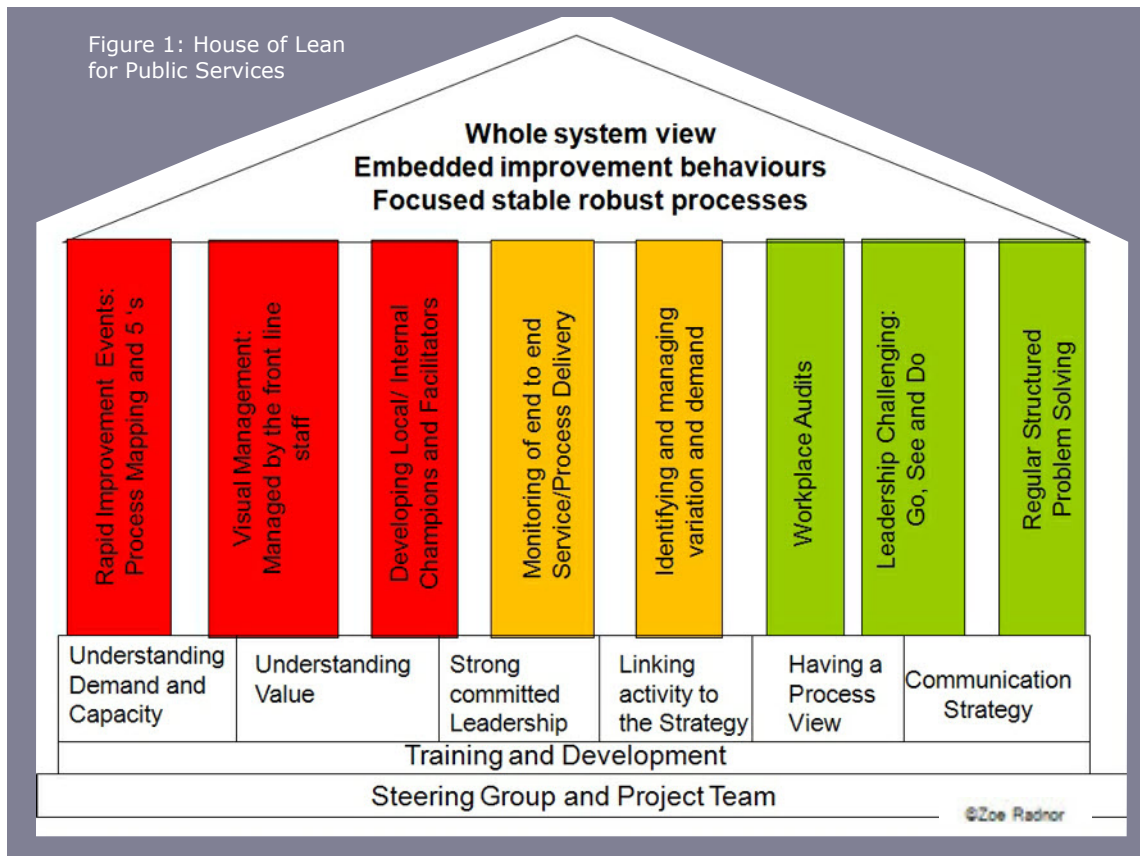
Figure 1: House of Lean for Public Services

Whole system view
Embedded improvement behaviours
Focused stable robust processes

Rapid Improvement Events: Process Mapping and 5 's

Visual Management: Managed by the front line staff

Developing Local/ Internal Champions and Facilitators

Monitoring of end to end Service/Process Delivery

Identifying and managing variation and demand

Workplace Audits

Leadership Challenging: Go, See and Do

Regular Structured Problem Solving

| Understanding Demand and Capacity | Understanding Value | Strong committed Leadership | Linking activity to the Strategy | Having a Process View | Communication Strategy |
|---|---|---|---|---|---|

Training and Development

Steering Group and Project Team

©Zoe Radnor